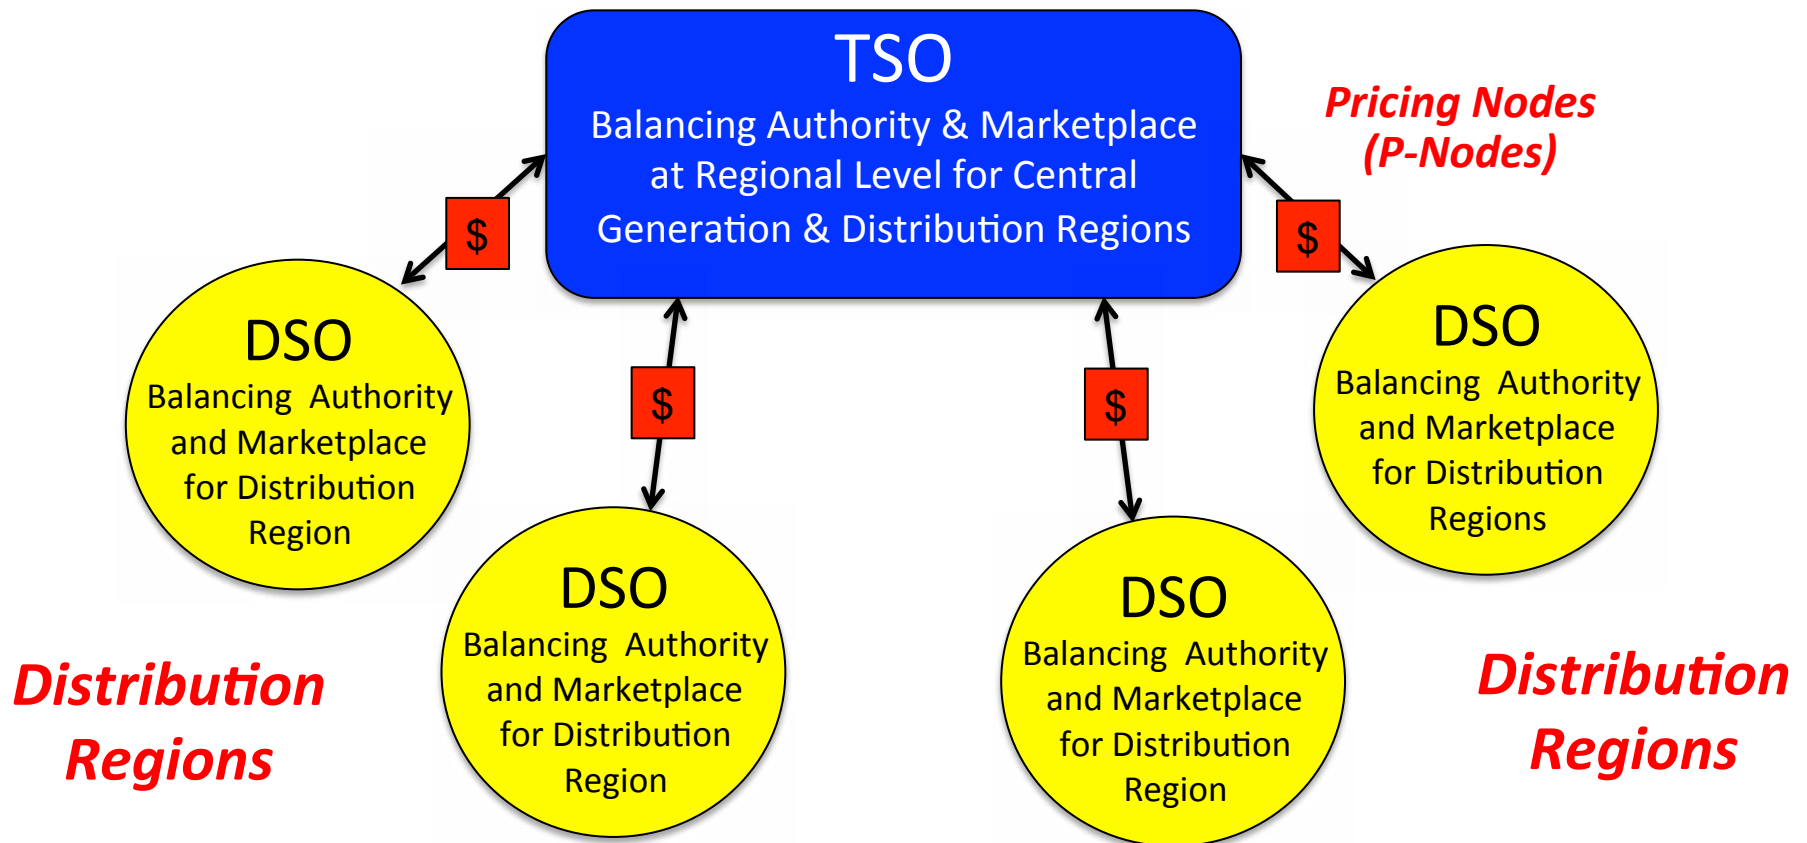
TSO
Balancing Authority & Marketplace at Regional Level for Central Generation & Distribution Regions

Pricing Nodes (P-Nodes)

$

$

$

$

DSO
Balancing Authority and Marketplace for Distribution Region

DSO
Balancing Authority and Marketplace for Distribution Region

DSO
Balancing Authority and Marketplace for Distribution Region

DSO
Balancing Authority and Marketplace for Distribution Regions

Distribution Regions

Distribution Regions